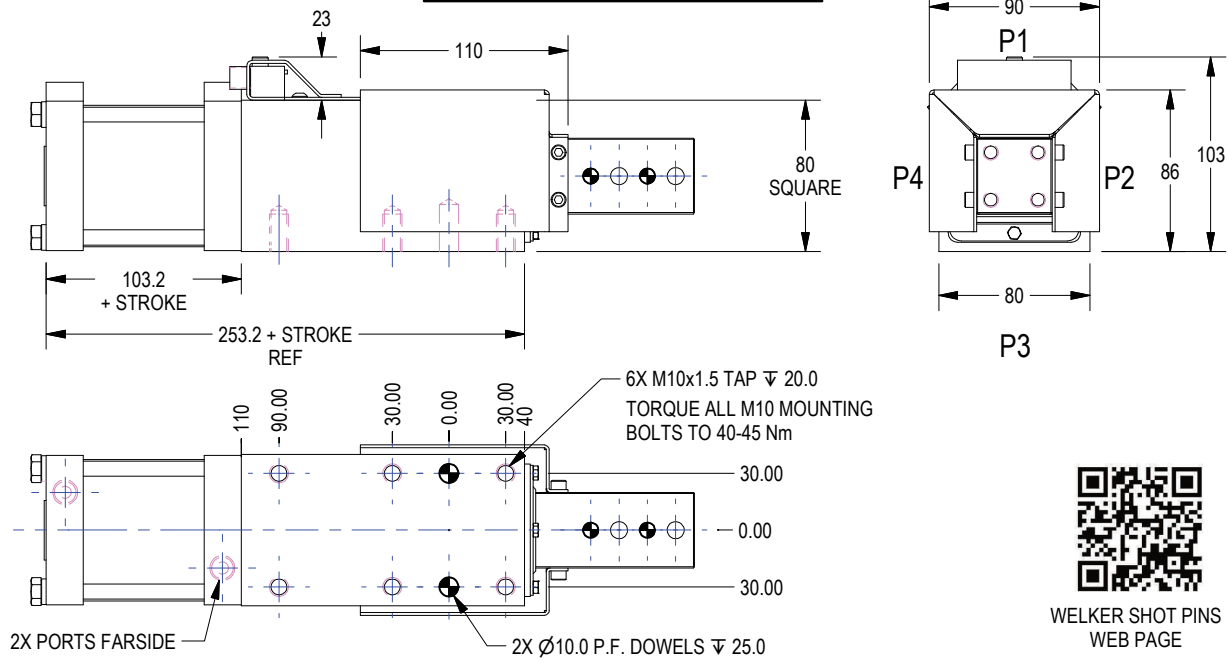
23

110

80
SQUARE

103.2
+ STROKE

253.2 + STROKE
REF

90

P1

P4

P2

86

103

80

P3

110

90.00

30.00

0.00

30.00
40

6X M10x1.5 TAP ⊽ 20.0

TORQUE ALL M10 MOUNTING BOLTS TO 40-45 Nm

30.00

0.00

30.00

2X PORTS FARSIDE

2X $\varnothing$10.0 P.F. DOWELS ⊽ 25.0

WELKER SHOT PINS
WEB PAGE